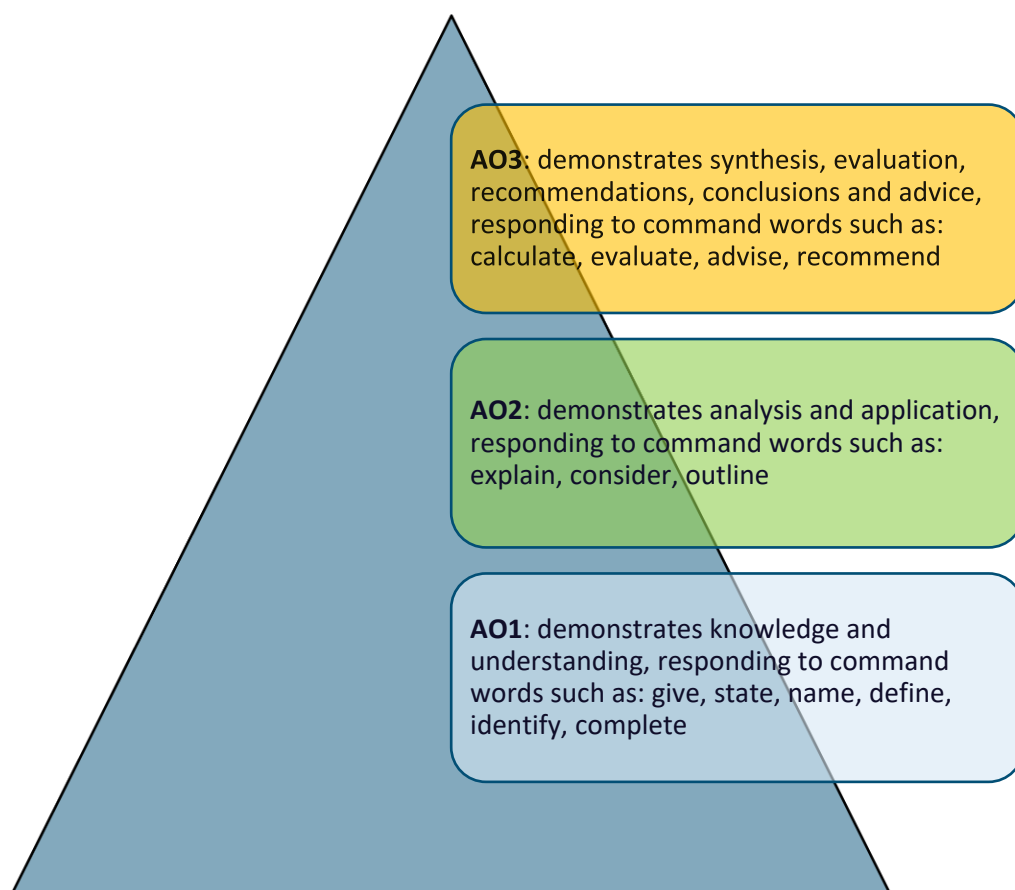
AO3: demonstrates synthesis, evaluation, recommendations, conclusions and advice, responding to command words such as: calculate, evaluate, advise, recommend

AO2: demonstrates analysis and application, responding to command words such as: explain, consider, outline

AO1: demonstrates knowledge and understanding, responding to command words such as: give, state, name, define, identify, complete